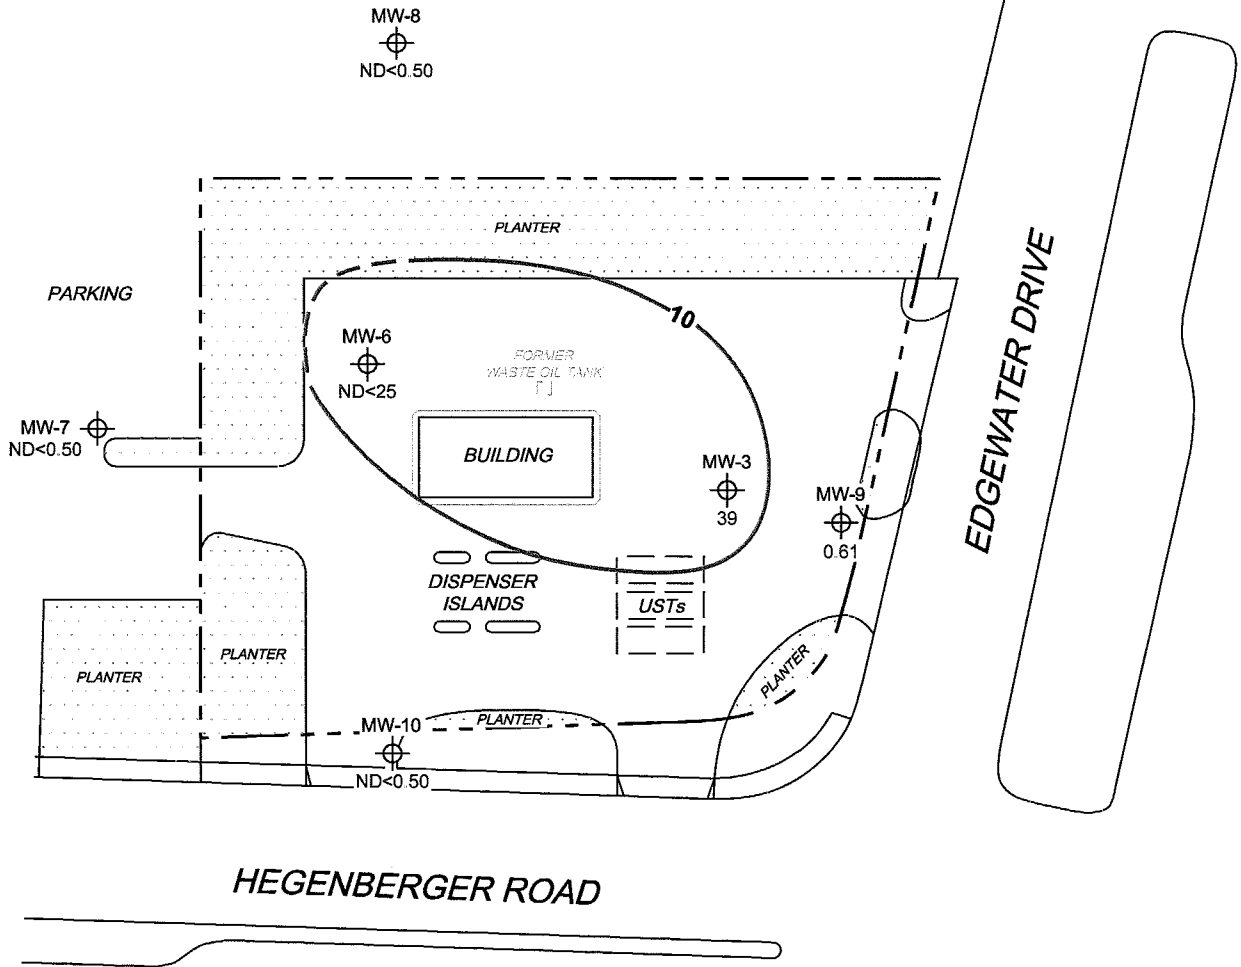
MW-8
ND<0.50

PLANTER

PARKING

10

MW-6
ND<25

FORMER
WASTE OIL TANK

MW-7
ND<0.50

BUILDING

MW-3
39

MW-9
0.61

EDGEWATER DRIVE

DISPENSER
ISLANDS

USTs

PLANTER

PLANTER

PLANTER

MW-10
ND<0.50

PLANTER

HEGENBERGER ROAD